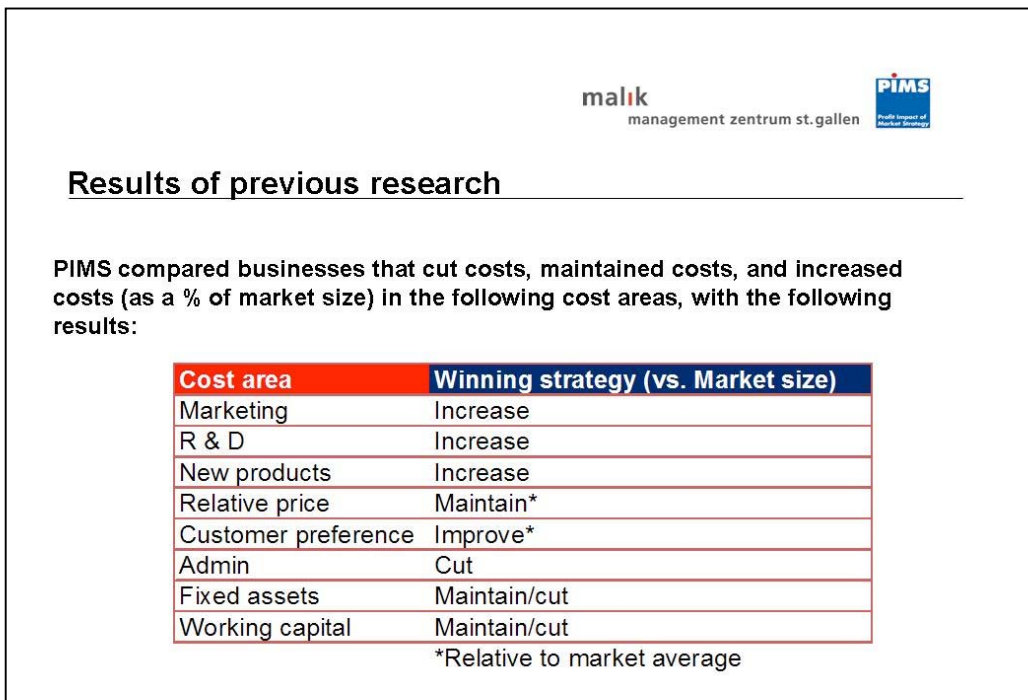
malik
management zentrum st.gallen

PIMS
Profit Impact of Market Strategy

Results of previous research

PIMS compared businesses that cut costs, maintained costs, and increased costs (as a % of market size) in the following cost areas, with the following results:

| Cost area | Winning strategy (vs. Market size) |
|---|---|
| Marketing | Increase |
| R & D | Increase |
| New products | Increase |
| Relative price | Maintain* |
| Customer preference | Improve* |
| Admin | Cut |
| Fixed assets | Maintain/cut |
| Working capital | Maintain/cut |

*Relative to market average